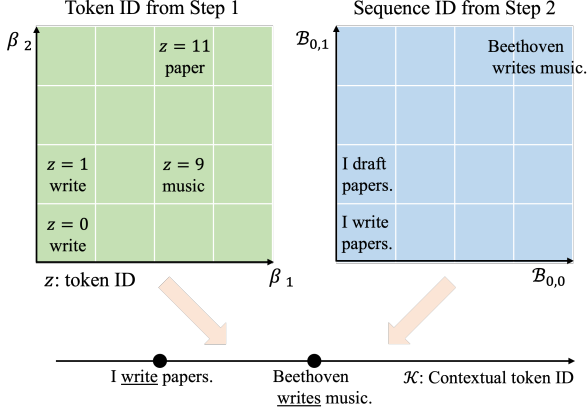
Token ID from Step 1

$\beta_2$

$z = 11$ paper

$z = 1$ write

$z = 9$ music

$z = 0$ write

$z$: token ID

$\beta_1$

Sequence ID from Step 2

$\mathcal{B}_{0,1}$

Beethoven writes music.

I draft papers.

I write papers.

$\mathcal{B}_{0,0}$

I write papers.

Beethoven writes music.

$\mathcal{K}$: Contextual token ID